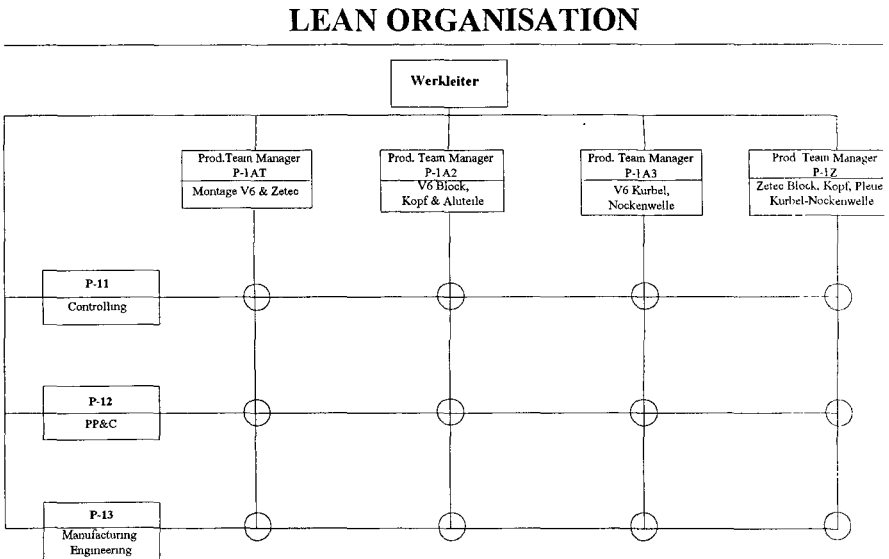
LEAN ORGANISATION

Werkleiter

Prod. Team Manager
P-1AT
Montage V6 & Zetec

Prod. Team Manager
P-1A2
V6 Block, Kopf & Aluteile

Prod. Team Manager
P-1A3
V6 Kurbel, Nockenwelle

Prod Team Manager
P-1Z
Zetec Block, Kopf, Pleue
Kurbel-Nockenwelle

P-11
Controlling

P-12
PP&C

P-13
Manufacturing Engineering